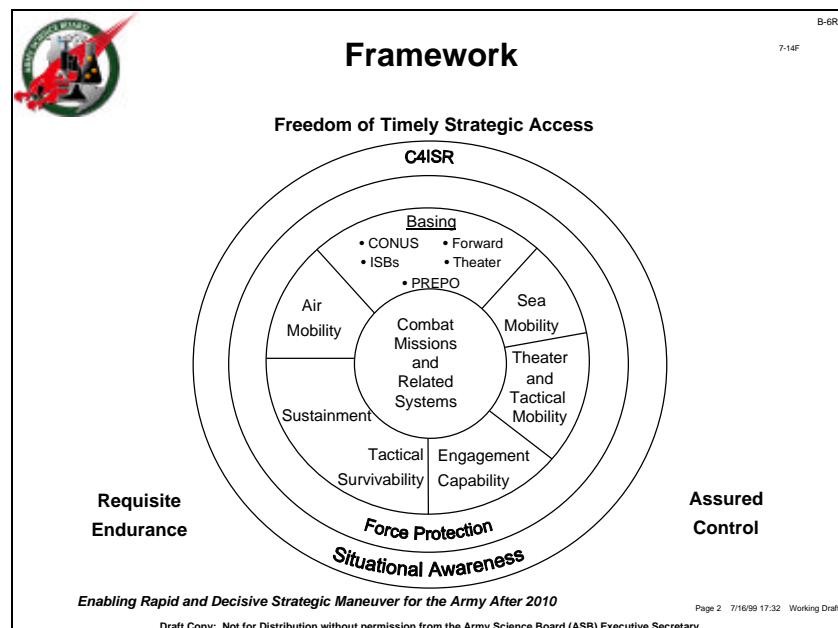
B-6R

7-14F

Framework

Freedom of Timely Strategic Access

C4ISR

Basing
• CONUS • Forward
• ISBs • Theater
• PREPO

Air Mobility

Sea Mobility

Combat Missions and Related Systems

Theater and Tactical Mobility

Sustainment

Tactical Survivability

Engagement Capability

Requisite Endurance

Assured Control

Force Protection

Situational Awareness

Enabling Rapid and Decisive Strategic Maneuver for the Army After 2010

Page 2 7/16/99 17:32 Working Draft

Draft Copy: Not for Distribution without permission from the Army Science Board (ASB) Executive Secretary